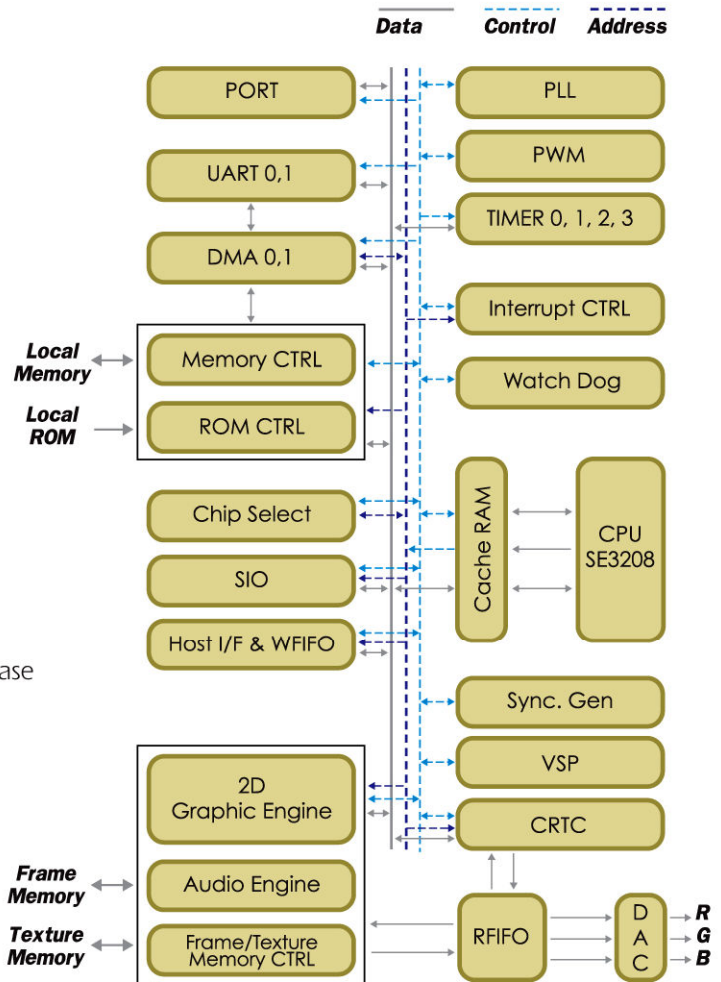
Data Control Address

PORT

PLL

PWM

UART 0,1

TIMER 0, 1, 2, 3

DMA 0,1

Interrupt CTRL

Local Memory

Memory CTRL

Watch Dog

Local ROM

ROM CTRL

Chip Select

Cache RAM

CPU SE3208

SIO

Host I/F & WFIFO

ase

Sync. Gen

VSP

2D Graphic Engine

CRTC

Frame Memory

Audio Engine

Texture Memory

Frame/Texture Memory CTRL

RFIFO

D A C

R G B